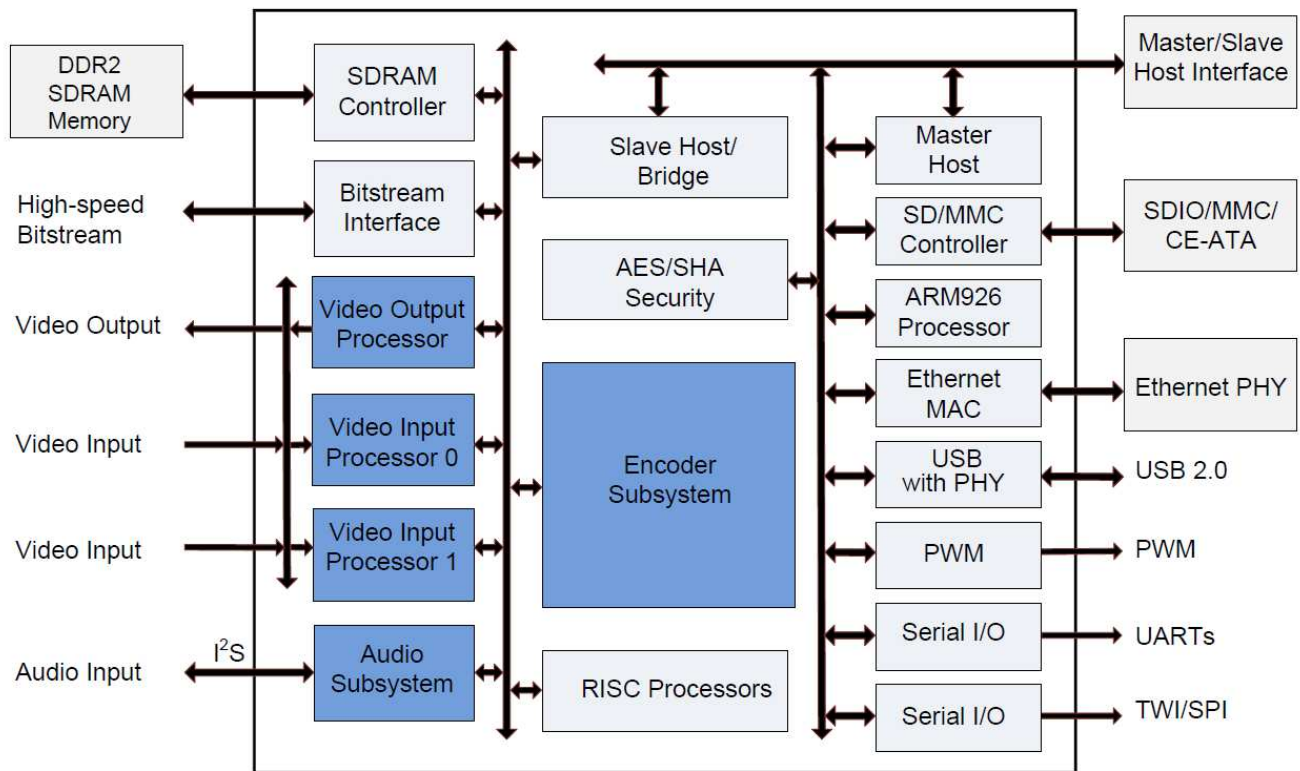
DDR2 SDRAM Memory

SDRAM Controller

Master/Slave Host Interface

Slave Host/ Bridge

Master Host

High-speed Bitstream

Bitstream Interface

SD/MMC Controller

SDIO/MMC/ CE-ATA

AES/SHA Security

ARM926 Processor

Video Output

Video Output Processor

Ethernet MAC

Ethernet PHY

Video Input

Video Input Processor 0

Encoder Subsystem

USB with PHY

USB 2.0

Video Input

Video Input Processor 1

PWM

PWM

Serial I/O

UARTs

Audio Input

$I^2S$

Audio Subsystem

RISC Processors

Serial I/O

TWI/SPI